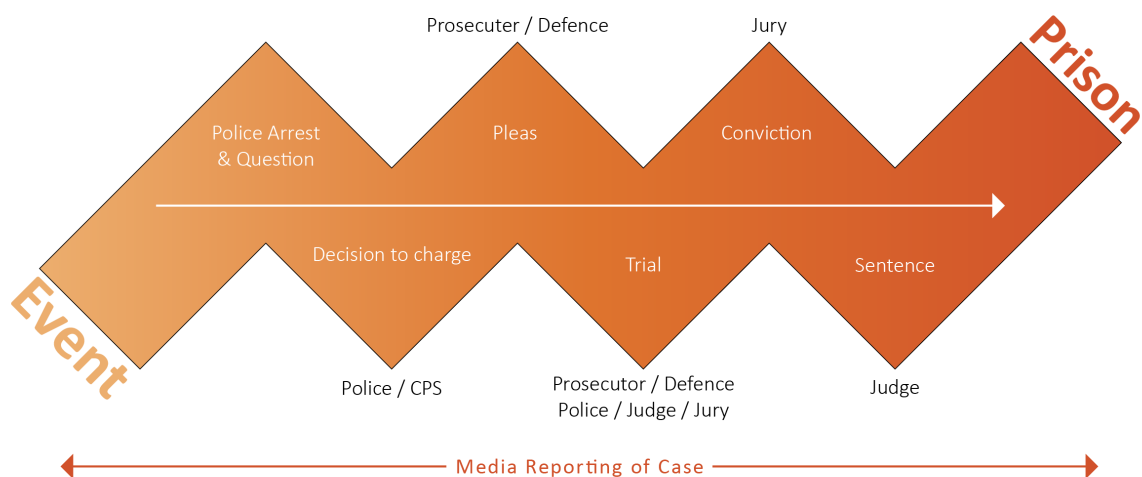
Event

Prosecuter / Defence

Jury

Prison

Police Arrest & Question

Pleas

Conviction

Decision to charge

Trial

Sentence

Police / CPS

Prosecutor / Defence Police / Judge / Jury

Judge

Media Reporting of Case